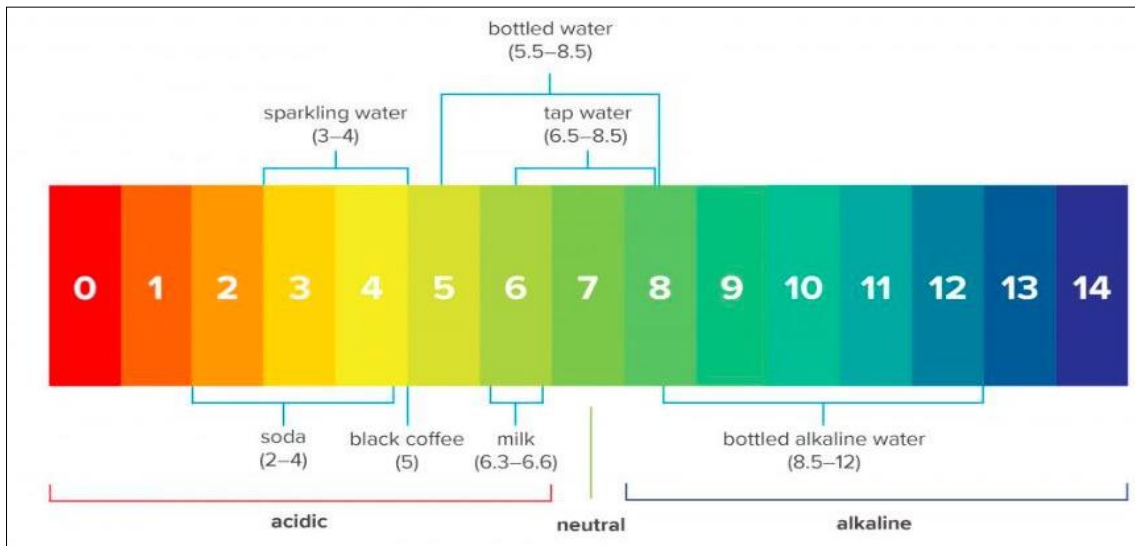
bottled water
(5.5–8.5)

sparkling water
(3–4)

tap water
(6.5–8.5)

0 1 2 3 4 5 6 7 8 9 10 11 12 13 14

soda
(2–4)

black coffee
(5)

milk
(6.3–6.6)

bottled alkaline water
(8.5–12)

acidic

neutral

alkaline